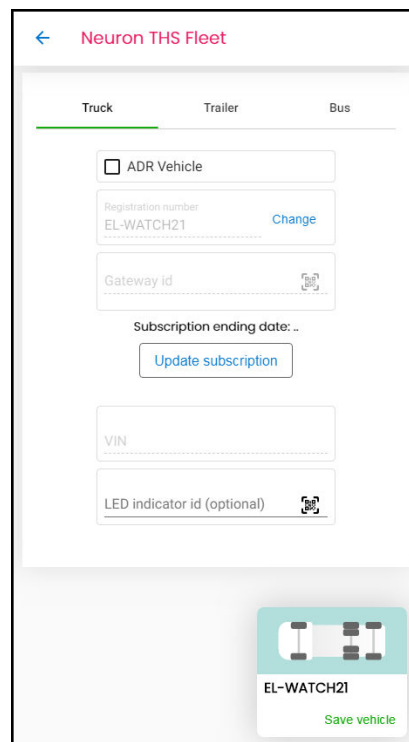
Neuron THS Fleet

Truck

Trailer

Bus

ADR Vehicle

Registration number

EL-WATCH21

Change

Gateway id

Subscription ending date: ..

Update subscription

VIN

LED indicator id (optional)

EL-WATCH21

Save vehicle